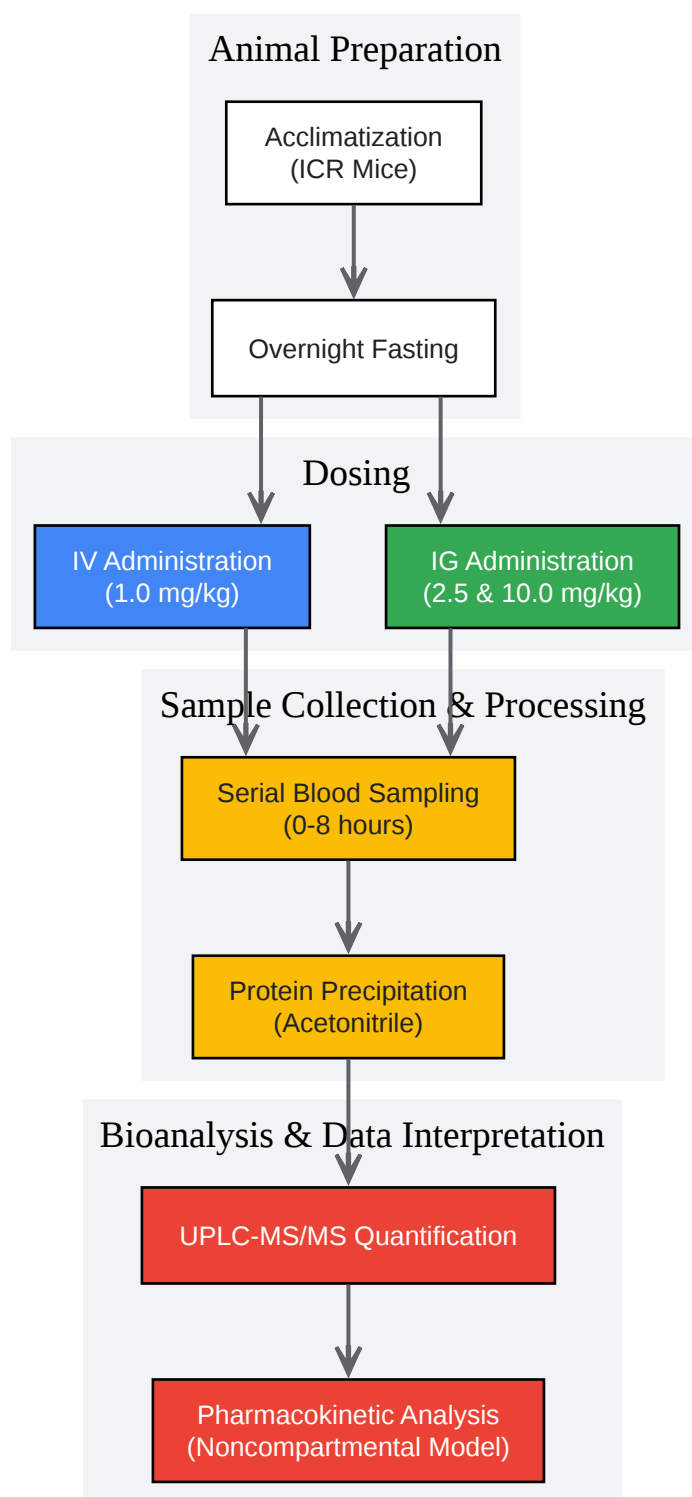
Animal Preparation

Acclimatization
(ICR Mice)

Overnight Fasting

Dosing

IV Administration
(1.0 mg/kg)

IG Administration
(2.5 & 10.0 mg/kg)

Sample Collection & Processing

Serial Blood Sampling
(0-8 hours)

Protein Precipitation
(Acetonitrile)

Bioanalysis & Data Interpretation

UPLC-MS/MS Quantification

Pharmacokinetic Analysis
(Noncompartmental Model)